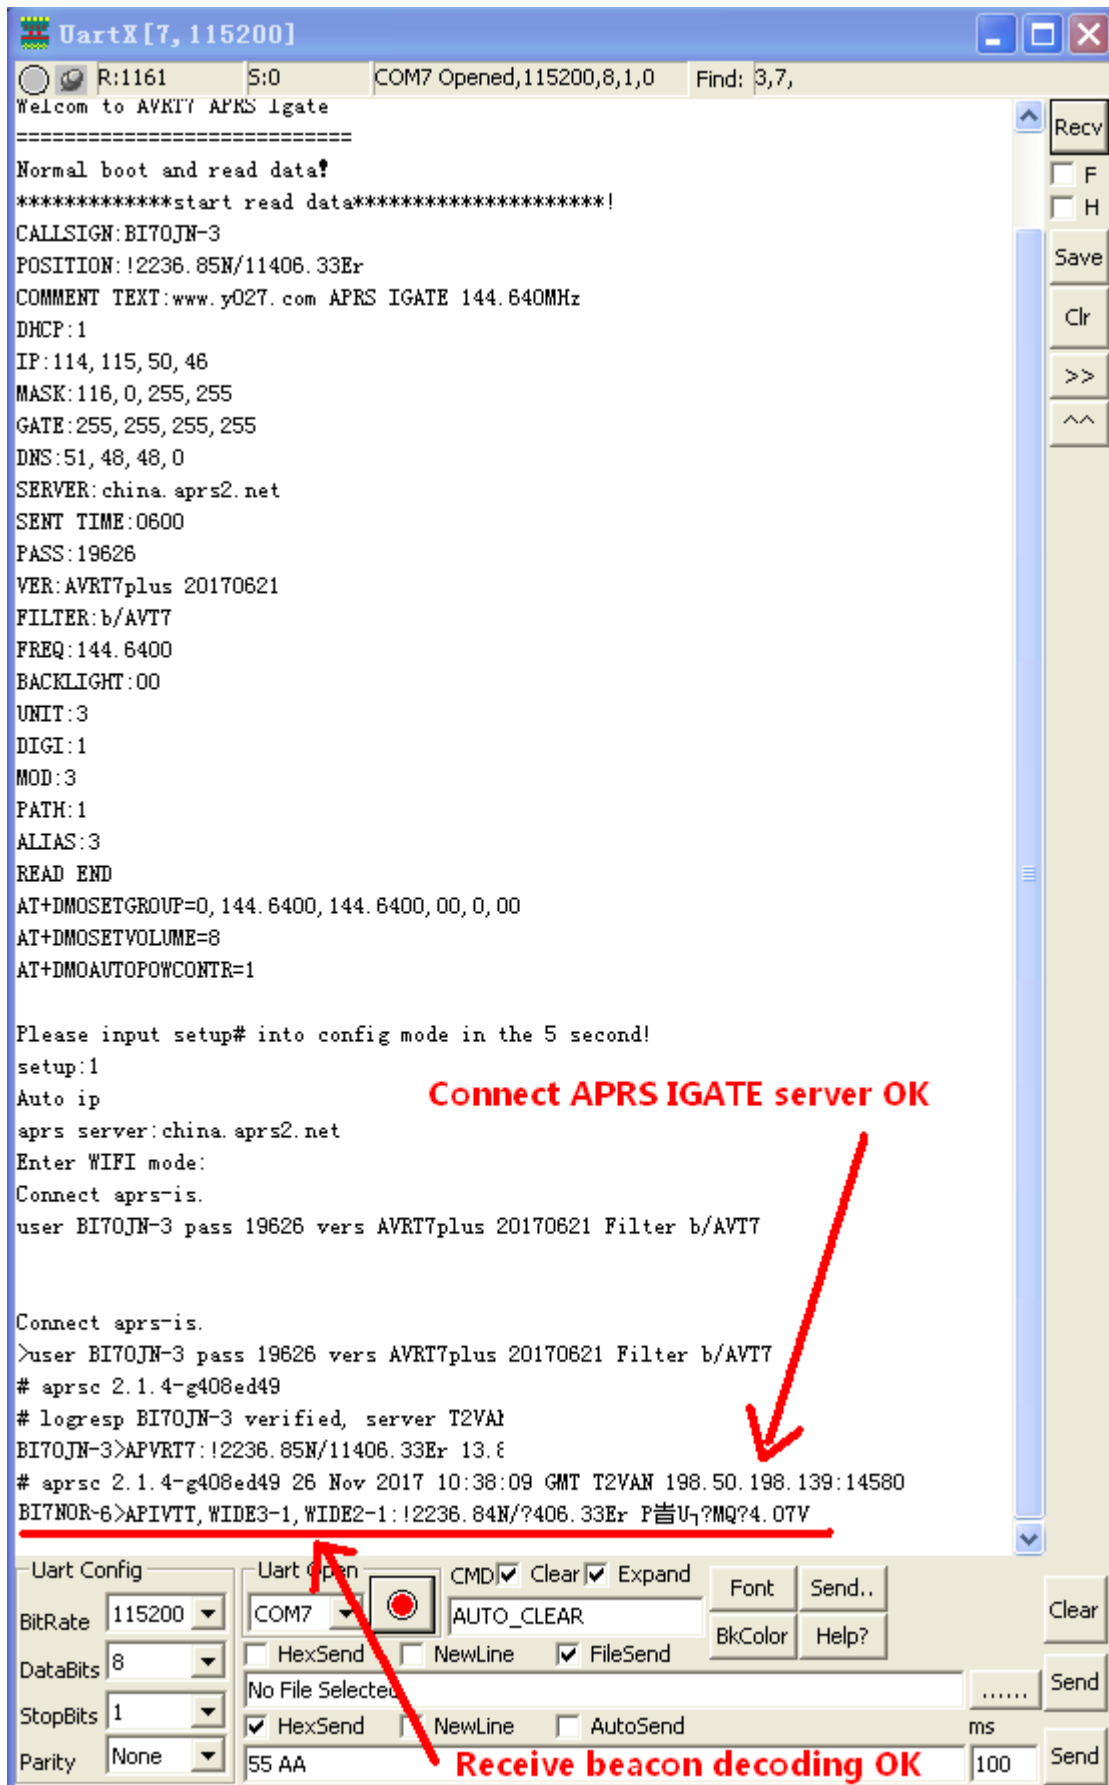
UartX[7, 115200]

R:1161 S:0 COM7 Opened,115200,8,1,0 Find: 3,7,

Welcom to AVRT7 APRS Igate
============================
Normal boot and read data!
*************start read data*********************!
CALLSIGN:BI7OJN-3
POSITION:!2236.85N/11406.33Er
COMMENT TEXT:www.y027.com APRS IGATE 144.640MHz
DHCP:1
IP:114,115,50,46
MASK:116,0,255,255
GATE:255,255,255,255
DNS:51,48,48,0
SERVER:china.aprs2.net
SENT TIME:0600
PASS:19626
VER:AVRT7plus 20170621
FILTER:b/AVT7
FREQ:144.6400
BACKLIGHT:00
UNIT:3
DIGI:1
MOD:3
PATH:1
ALIAS:3
READ END
AT+DMOSETGROUP=0,144.6400,144.6400,00,0,00
AT+DMOSETVOLUME=8
AT+DMOAUTOPOWCONTR=1

Please input setup# into config mode in the 5 second!
setup:1
Auto ip
aprs server:china.aprs2.net
Enter WIFI mode:
Connect aprs-is.
user BI7OJN-3 pass 19626 vers AVRT7plus 20170621 Filter b/AVT7

Connect APRS IGATE server OK

Connect aprs-is.
>user BI7OJN-3 pass 19626 vers AVRT7plus 20170621 Filter b/AVT7
# aprsc 2.1.4-g408ed49
# logresp BI7OJN-3 verified, server T2VA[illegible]
BI7OJN-3>APVRT7:!2236.85N/11406.33Er 13.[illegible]
# aprsc 2.1.4-g408ed49 26 Nov 2017 10:38:09 GMT T2VAN 198.50.198.139:14580
BI7NOR-6>APIVTT,WIDE3-1,WIDE2-1:!2236.84N/?406.33Er P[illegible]?MQ?4.07V

Recv
F
H
Save
Clr
>>
^^

Uart Config
BitRate 115200
DataBits 8
StopBits 1
Parity None
Uart Open
COM7
CMD Clear Expand
AUTO_CLEAR
Font Send..
BkColor Help?
Clear
HexSend NewLine FileSend
No File Selected
......
Send
HexSend NewLine AutoSend ms
55 AA
100
Send

Receive beacon decoding OK